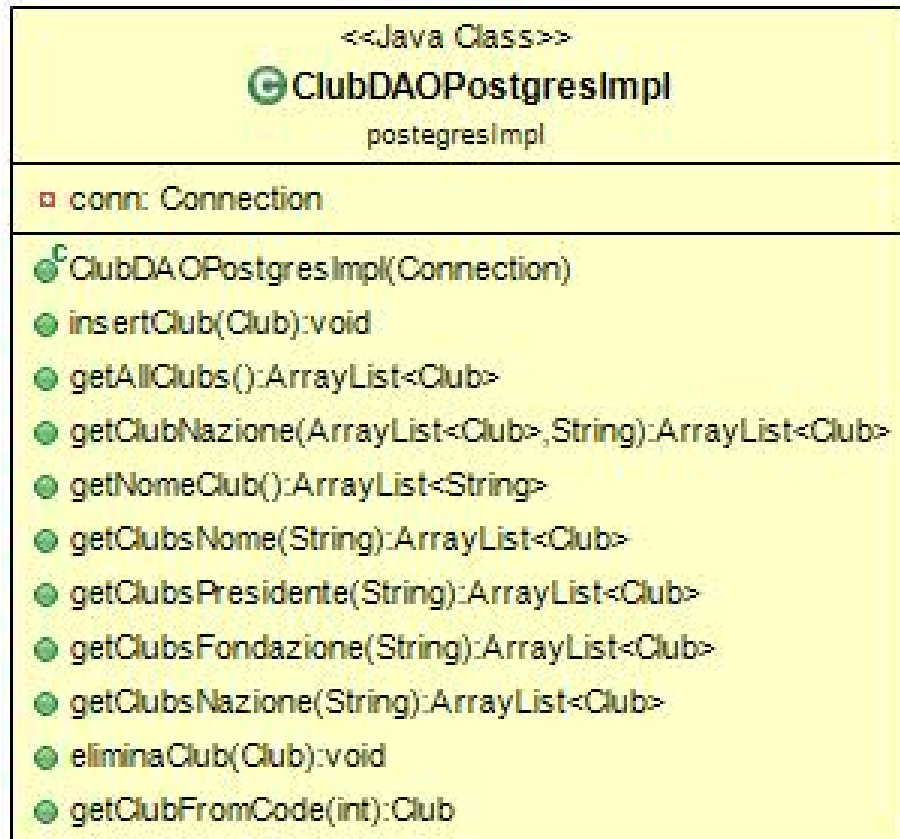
<<Java Class>>
ClubDAOPostgresImpl
postegresImpl

conn: Connection

ClubDAOPostgresImpl(Connection)
insertClub(Club):void
getAllClubs():ArrayList<Club>
getClubNazione(ArrayList<Club>,String):ArrayList<Club>
getNomeClub():ArrayList<String>
getClubsNome(String):ArrayList<Club>
getClubsPresidente(String):ArrayList<Club>
getClubsFondazione(String):ArrayList<Club>
getClubsNazione(String):ArrayList<Club>
eliminaClub(Club):void
getClubFromCode(int):Club